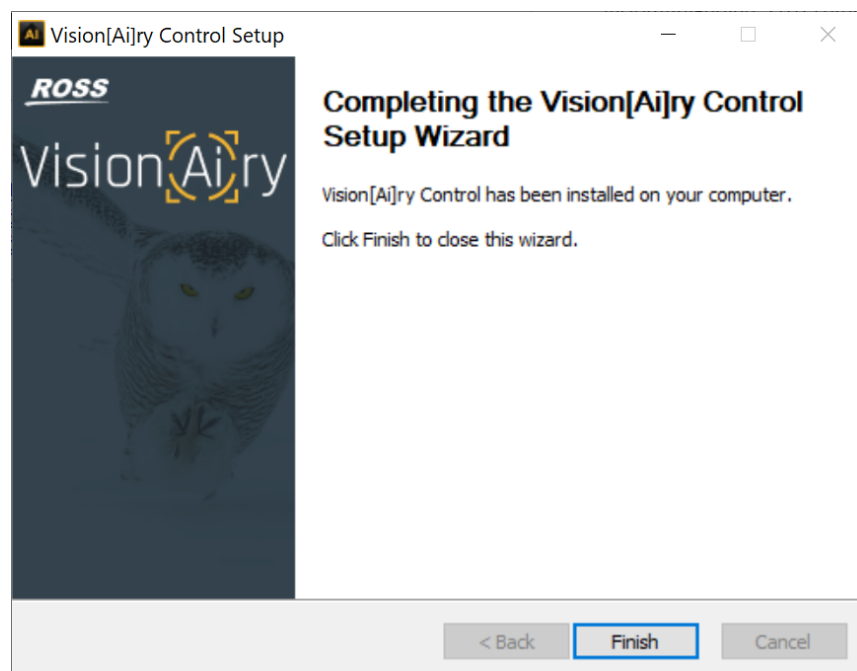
Ai Vision[Ai]ry Control Setup

ROSS

Vision[Ai]ry

Completing the Vision[Ai]ry Control Setup Wizard

Vision[Ai]ry Control has been installed on your computer.

Click Finish to close this wizard.

< Back Finish Cancel